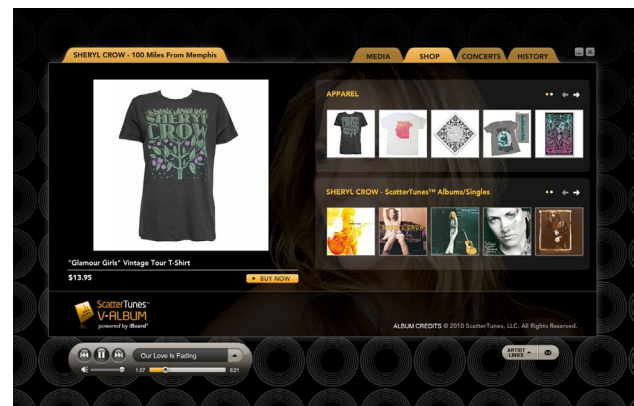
SHERYL CROW - 100 Miles From Memphis

MEDIA SHOP CONCERTS HISTORY

SHERYL CROW

"Glamour Girls" Vintage Tour T-Shirt

$13.95

BUY NOW

APPAREL

SHERYL CROW - ScatterTunes™ Albums/Singles

ScatterTunes™ V-ALBUM powered by iBoard

ALBUM CREDITS © 2010 ScatterTunes, LLC. All Rights Reserved.

Our Love Is Fading

1:07

6:21

ARTIST LINKS